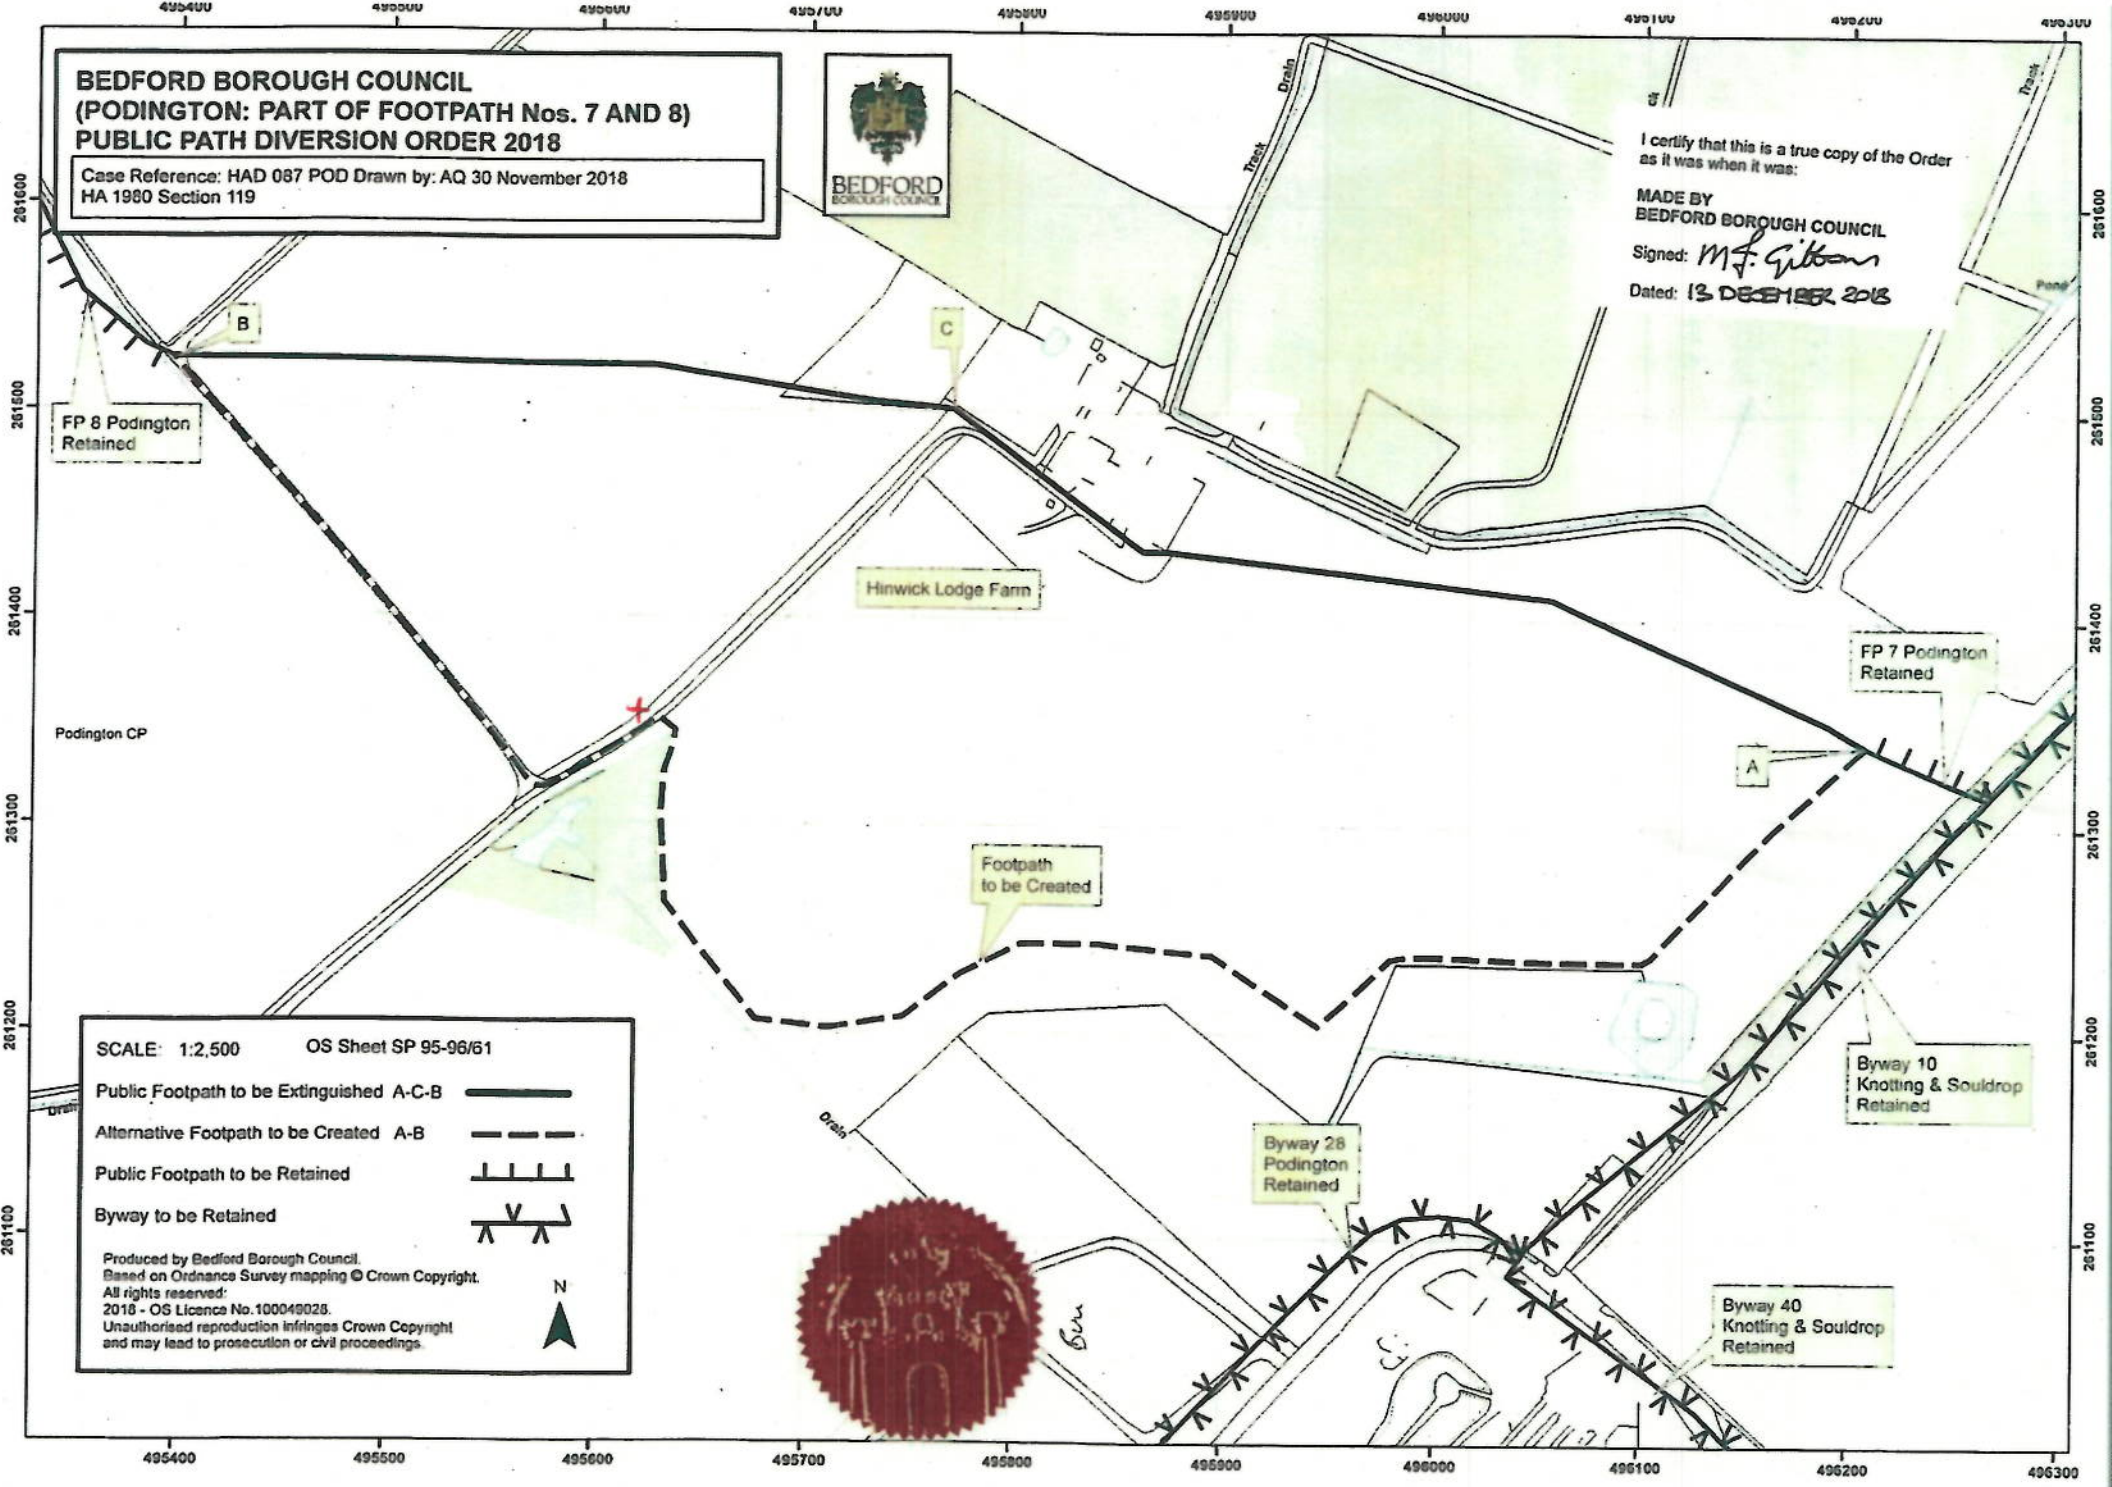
495400 495500 495600 495700 495800 495900 496000 496100 496200 496300

BEDFORD BOROUGH COUNCIL
(PODINGTON: PART OF FOOTPATH Nos. 7 AND 8)
PUBLIC PATH DIVERSION ORDER 2018

Case Reference: HAD 087 POD Drawn by: AQ 30 November 2018
HA 1980 Section 119

BEDFORD
BOROUGH COUNCIL

I certify that this is a true copy of the Order as it was when it was:

MADE BY
BEDFORD BOROUGH COUNCIL
Signed: M.J. Gibbons
Dated: 13 DECEMBER 2018

261600
261500
261400
261300
261200
261100

Drain
Track
Track
Pond

B
C
A

FP 8 Podington Retained

Hinwick Lodge Farm

FP 7 Podington Retained

Podington CP

Footpath to be Created

Byway 10 Knotting & Souldrop Retained

Byway 28 Podington Retained

Byway 40 Knotting & Souldrop Retained

Drain
Drain

SCALE: 1:2,500 OS Sheet SP 95-96/61
Public Footpath to be Extinguished A-C-B
Alternative Footpath to be Created A-B
Public Footpath to be Retained
Byway to be Retained

Produced by Bedford Borough Council.
Based on Ordnance Survey mapping © Crown Copyright.
All rights reserved:
2018 - OS Licence No.100049028.
Unauthorised reproduction infringes Crown Copyright and may lead to prosecution or civil proceedings.

N

495400 495500 495600 495700 495800 495900 496000 496100 496200 496300